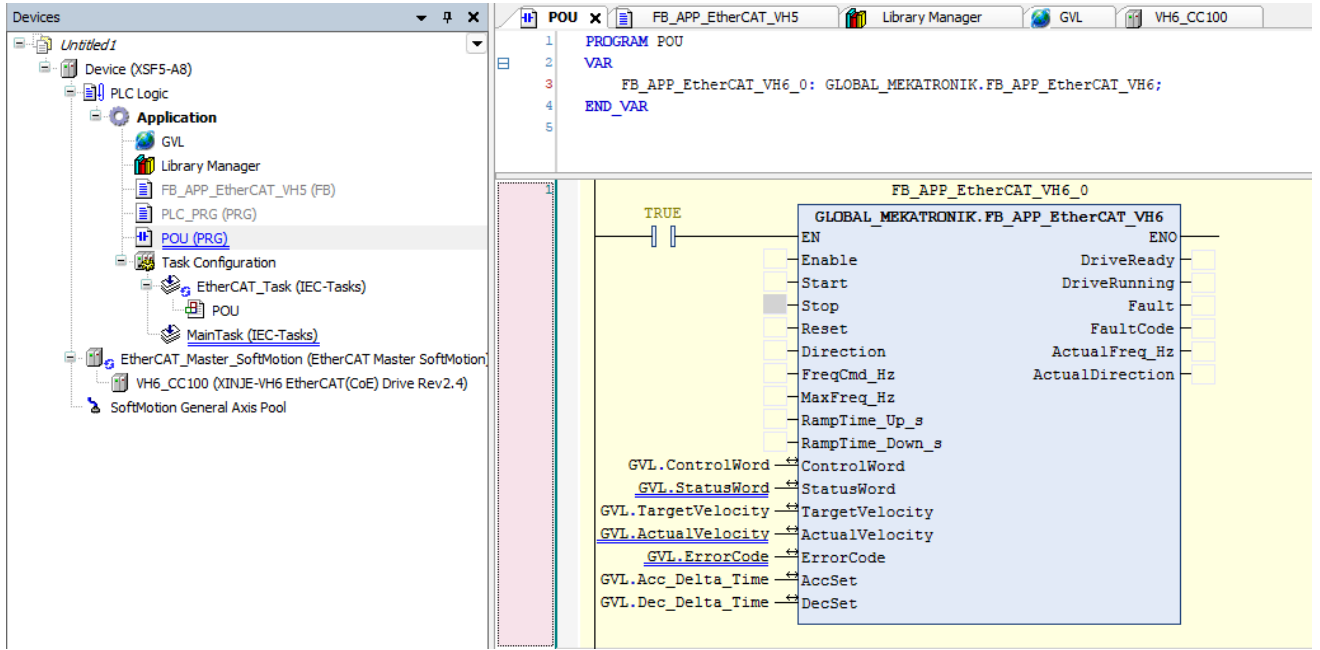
Devices

Untitled1
Device (XSF5-A8)
PLC Logic
Application
GVL
Library Manager
FB_APP_EtherCAT_VH5 (FB)
PLC_PRG (PRG)
POU (PRG)
Task Configuration
EtherCAT_Task (IEC-Tasks)
POU
MainTask (IEC-Tasks)
EtherCAT_Master_SoftMotion (EtherCAT Master SoftMotion)
VH6_CC100 (XINJE-VH6 EtherCAT(CoE) Drive Rev2.4)
SoftMotion General Axis Pool

POU | FB_APP_EtherCAT_VH5 | Library Manager | GVL | VH6_CC100

1 PROGRAM POU
2 VAR
3 FB_APP_EtherCAT_VH6_0: GLOBAL_MEKATRONIK.FB_APP_EtherCAT_VH6;
4 END_VAR
5

1
FB_APP_EtherCAT_VH6_0
TRUE
GLOBAL_MEKATRONIK.FB_APP_EtherCAT_VH6
EN
ENO
Enable
DriveReady
Start
DriveRunning
Stop
Fault
Reset
FaultCode
Direction
ActualFreq_Hz
FreqCmd_Hz
ActualDirection
MaxFreq_Hz
RampTime_Up_s
RampTime_Down_s
GVL.ControlWord ControlWord
GVL.StatusWord StatusWord
GVL.TargetVelocity TargetVelocity
GVL.ActualVelocity ActualVelocity
GVL.ErrorCode ErrorCode
GVL.Acc_Delta_Time AccSet
GVL.Dec_Delta_Time DecSet